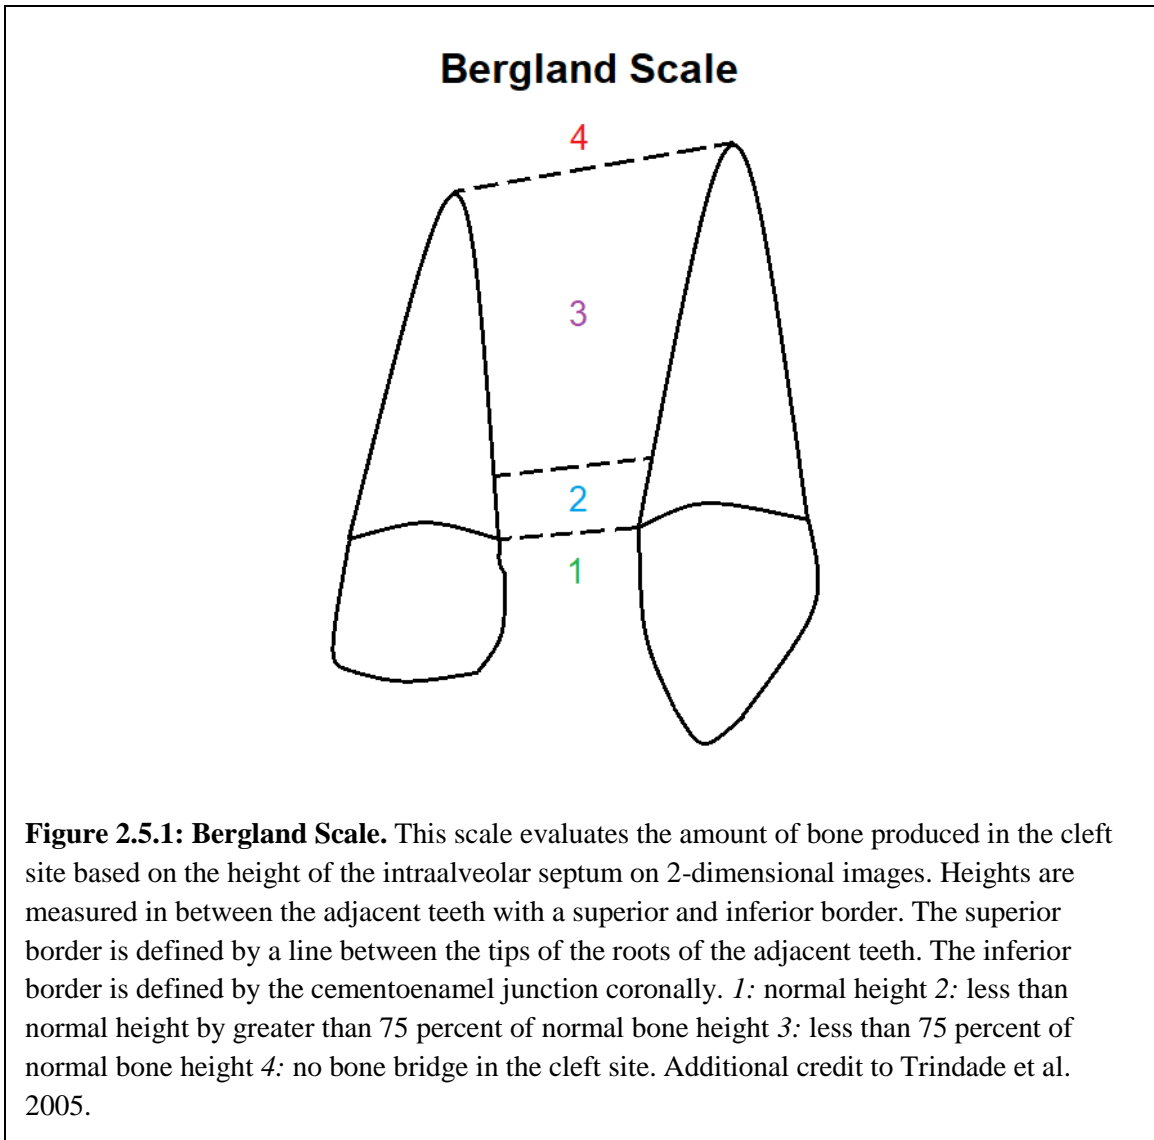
Bergland Scale

4

3

2

1

**Figure 2.5.1: Bergland Scale.** This scale evaluates the amount of bone produced in the cleft site based on the height of the intraalveolar septum on 2-dimensional images. Heights are measured in between the adjacent teeth with a superior and inferior border. The superior border is defined by a line between the tips of the roots of the adjacent teeth. The inferior border is defined by the cementoenamel junction coronally. *1:* normal height *2:* less than normal height by greater than 75 percent of normal bone height *3:* less than 75 percent of normal bone height *4:* no bone bridge in the cleft site. Additional credit to Trindade et al. 2005.